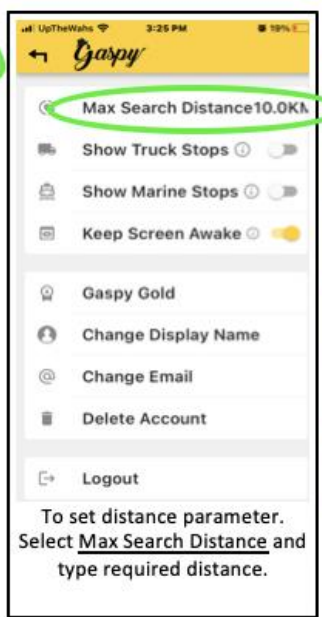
UpTheWahs 3:25 PM 19%
Gaspy
Max Search Distance10.0KM
Show Truck Stops ⓘ
Show Marine Stops ⓘ
Keep Screen Awake ⓘ
Gaspy Gold
Change Display Name
Change Email
Delete Account
Logout
To set distance parameter. Select Max Search Distance and type required distance.